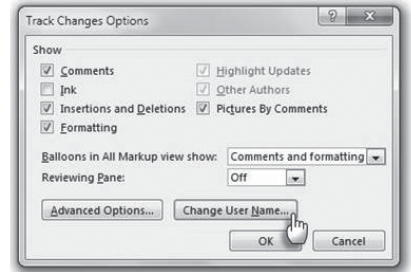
Track Changes Options

?

x

Show

Comments

Ink

Insertions and Deletions

Formatting

Highlight Updates

Other Authors

Pictures By Comments

Balloons in All Markup view show: Comments and formatting

Reviewing Pane: Off

Advanced Options...

Change User Name...

OK

Cancel